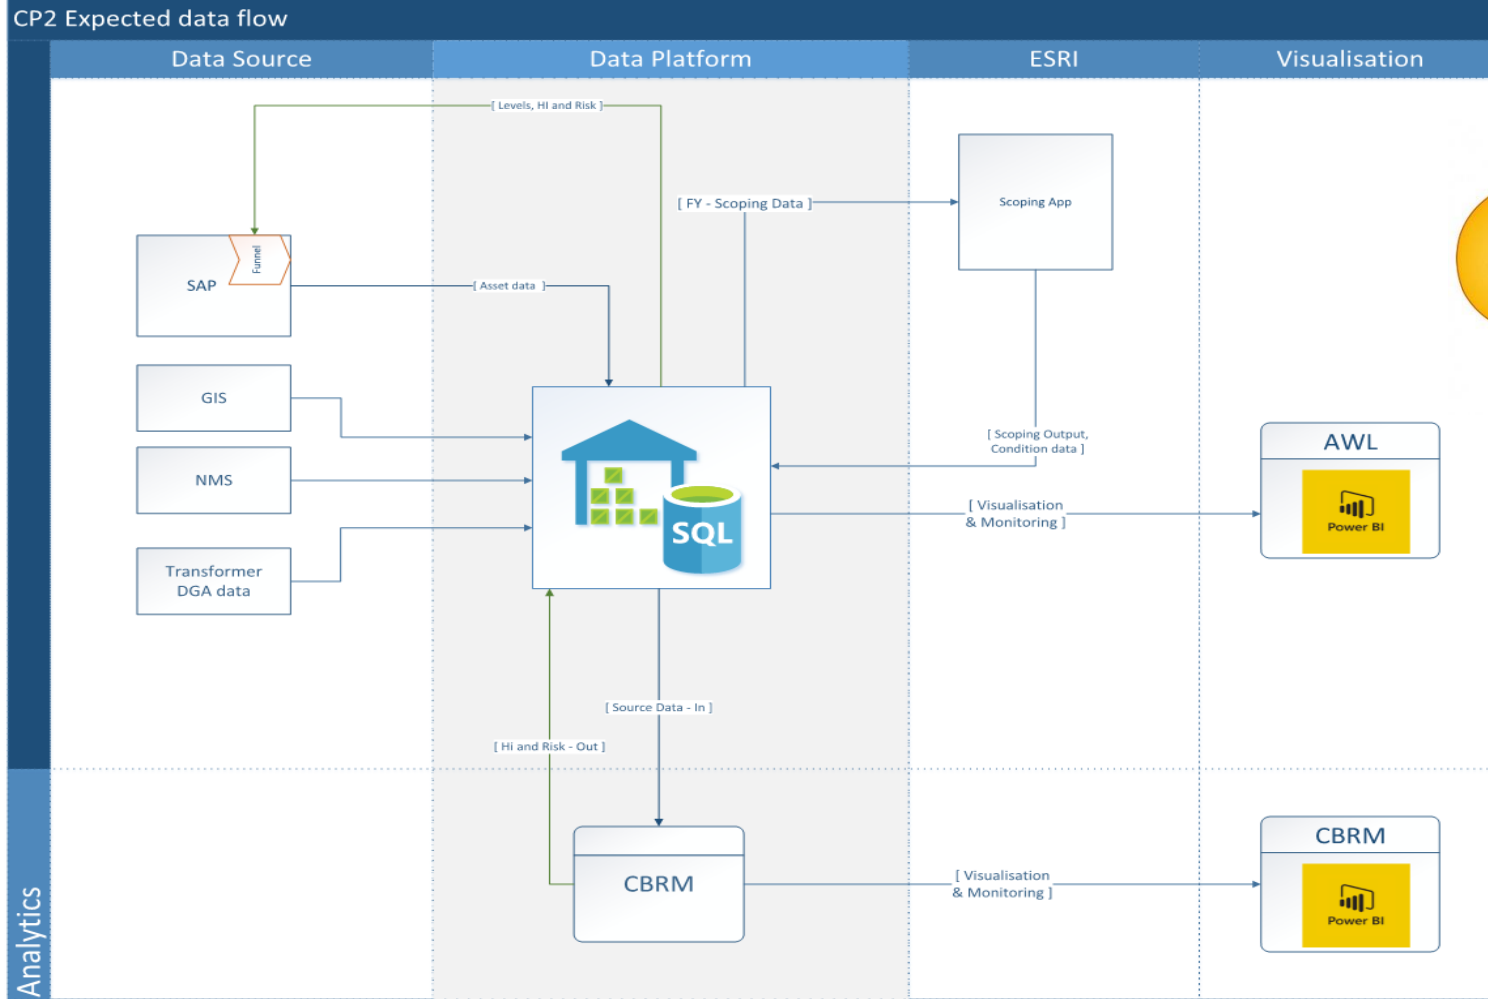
CP2 Expected data flow

Data Source

Data Platform

ESRI

Visualisation

[ Levels, HI and Risk ]

[ FY - Scoping Data ]

Scoping App

SAP

Funnel

[ Asset data ]

GIS

NMS

Transformer DGA data

SQL

[ Scoping Output, Condition data ]

AWL

[ Visualisation & Monitoring ]

Power BI

[ Source Data - In ]

[ HI and Risk - Out ]

CBRM

[ Visualisation & Monitoring ]

CBRM

Power BI

Analytics